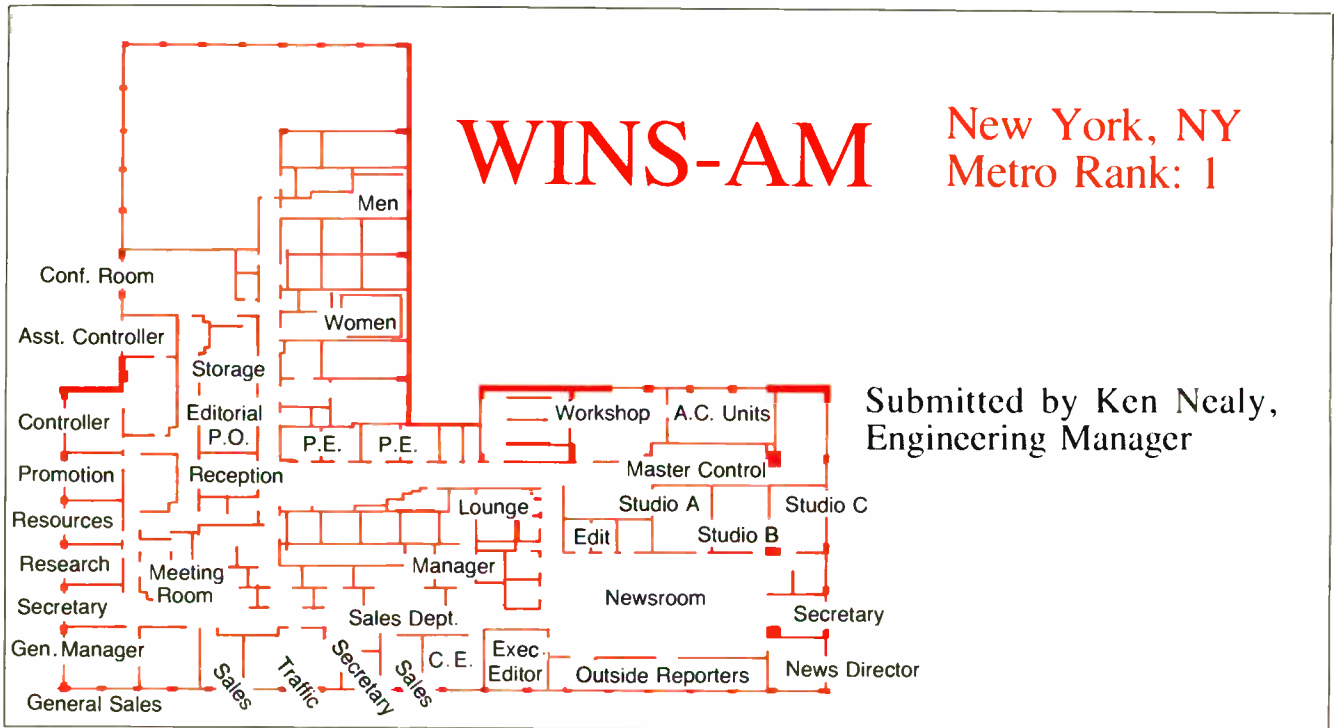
WINS-AM

New York, NY
Metro Rank: 1

Submitted by Ken Nealy,
Engineering Manager

Men

Women

Conf. Room

Asst. Controller

Storage

Controller

Editorial P.O.

P.E.

P.E.

Workshop

A.C. Units

Master Control

Promotion

Reception

Resources

Lounge

Studio A

Studio C

Edit

Studio B

Research

Meeting Room

Manager

Newsroom

Secretary

Sales Dept.

Secretary

Gen. Manager

C. E.

Exec. Editor

Outside Reporters

News Director

General Sales

Sales

Traffic

Secretary

Sales